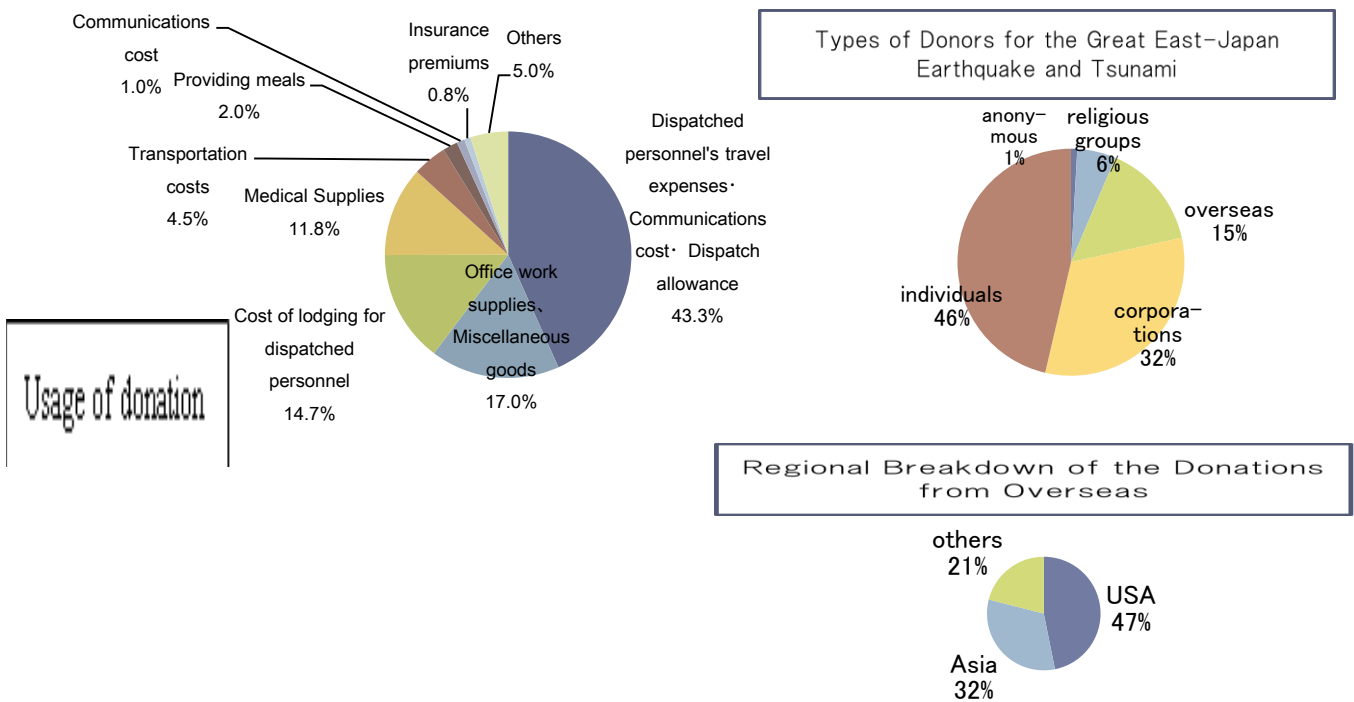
Usage of donation

Communications cost 1.0%

Providing meals 2.0%

Insurance premiums 0.8%

Others 5.0%

Transportation costs 4.5%

Medical Supplies 11.8%

Dispatched personnel's travel expenses・Communications cost・Dispatch allowance 43.3%

Office work supplies、Miscellaneous goods 17.0%

Cost of lodging for dispatched personnel 14.7%

Types of Donors for the Great East-Japan Earthquake and Tsunami

anony-mous 1%

religious groups 6%

overseas 15%

individuals 46%

corpora-tions 32%

Regional Breakdown of the Donations from Overseas

others 21%

USA 47%

Asia 32%